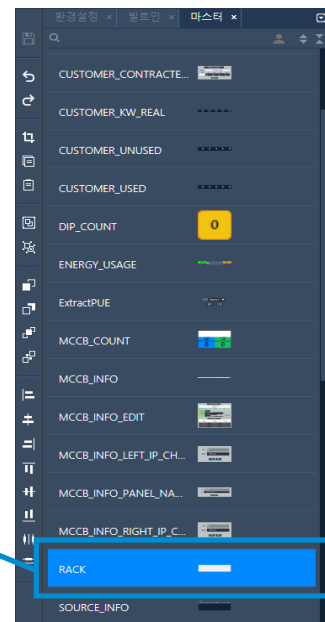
환경설정 × 빌트인 × 마스터 ×

CUSTOMER_CONTRACTE...

CUSTOMER_KW_REAL

CUSTOMER_UNUSED

CUSTOMER_USED

DIP_COUNT

0

ENERGY_USAGE

ExtractPUE

MCCB_COUNT

0 0

MCCB_INFO

MCCB_INFO_EDIT

MCCB_INFO_LEFT_IP_CH...

MCCB_INFO_PANEL_NA...

MCCB_INFO_RIGHT_IP_C...

RACK

SOURCE_INFO